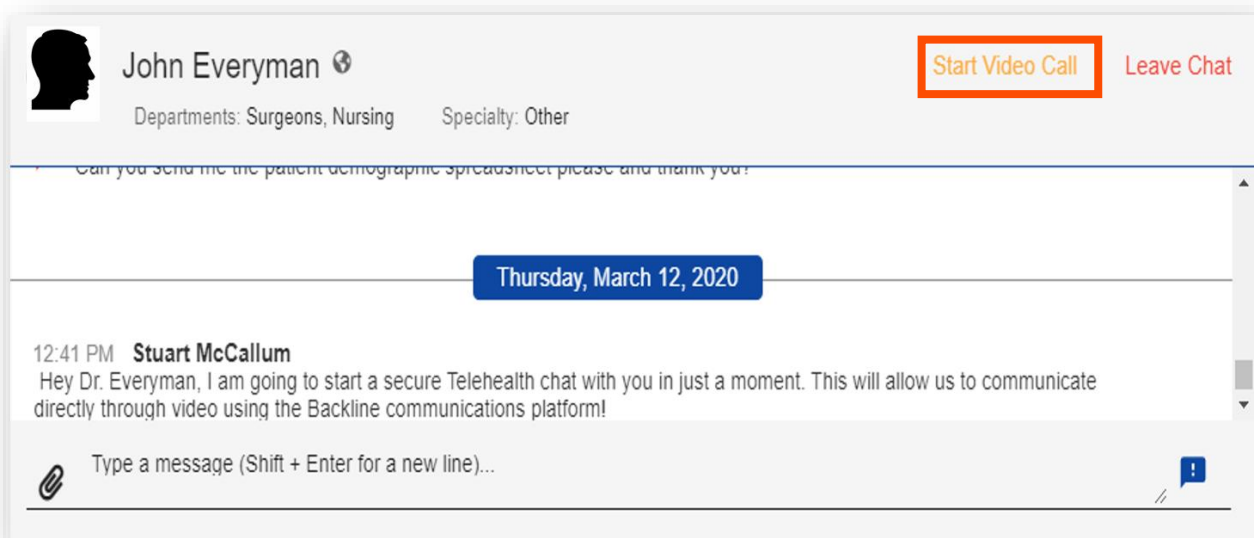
John Everyman

Departments: Surgeons, Nursing Specialty: Other

Start Video Call Leave Chat

Can you send me the patient demographic spreadsheet please and thank you?

Thursday, March 12, 2020

12:41 PM Stuart McCallum
Hey Dr. Everyman, I am going to start a secure Telehealth chat with you in just a moment. This will allow us to communicate directly through video using the Backline communications platform!

Type a message (Shift + Enter for a new line)...